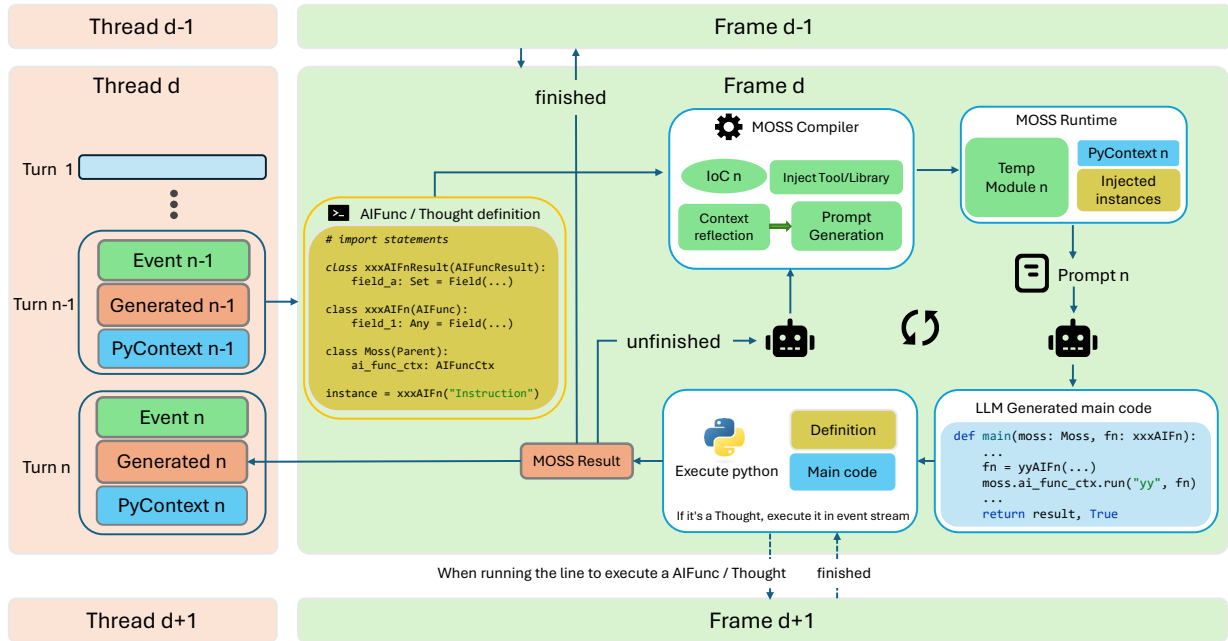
Thread d-1

Frame d-1

Thread d

Frame d

finished

Turn 1

Turn n-1

Event n-1

Generated n-1

PyContext n-1

Turn n

Event n

Generated n

PyContext n

AIFunc / Thought definition

# import statements

class xxxAIFnResult(AIFuncResult):
    field_a: Set = Field(...)

class xxxAIFn(AIFunc):
    field_1: Any = Field(...)

class Moss(Parent):
    ai_func_ctx: AIFuncCtx

instance = xxxAIFn("Instruction")

MOSS Compiler

IoC n

Inject Tool/Library

Context reflection

Prompt Generation

MOSS Runtime

Temp Module n

PyContext n

Injected instances

Prompt n

unfinished

MOSS Result

Execute python

Definition

Main code

If it's a Thought, execute it in event stream

LLM Generated main code

def main(moss: Moss, fn: xxxAIFn):
    ...
    fn = yyAIFn(...)
    moss.ai_func_ctx.run("yy", fn)
    ...
    return result, True

When running the line to execute a AIFunc / Thought

finished

Thread d+1

Frame d+1